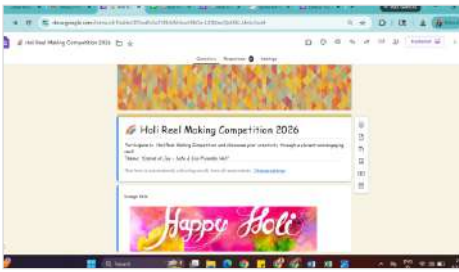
docs.google.com/forms/d/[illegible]

Holi Reel Making Competition 2026

Questions Responses Settings

Publish

Holi Reel Making Competition 2026

Participate in Holi Reel Making Competition and showcase your creativity through a vibrant reel capturing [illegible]

Theme: "Colors of Joy – Safe & Eco-Friendly Holi"

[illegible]

Image title

Happy Holi

Search